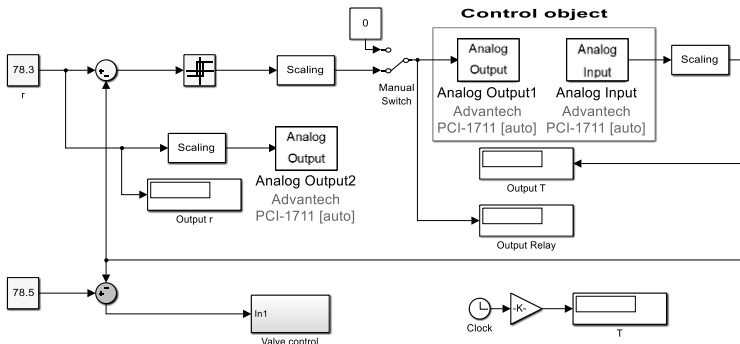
Control object

78.3
r

Scaling

0

Manual Switch

Analog Output

Analog Output1
Advantech
PCI-1711 [auto]

Analog Input

Analog Input
Advantech
PCI-1711 [auto]

Scaling

Scaling

Analog Output

Analog Output2
Advantech
PCI-1711 [auto]

Output r

Output T

Output Relay

78.5

In1

Valve control

Clock

-K-

T